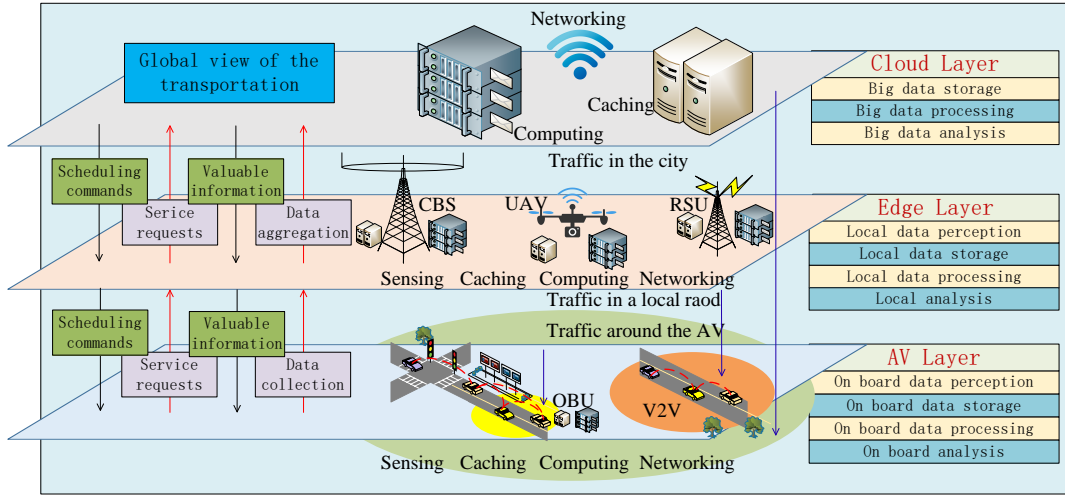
Networking

Global view of the transportation

Caching

Computing

Cloud Layer

Big data storage

Big data processing

Big data analysis

Traffic in the city

Scheduling commands

Valuable information

Serice requests

Data aggregation

CBS

UAV

RSU

Edge Layer

Local data perception

Local data storage

Local data processing

Local analysis

Sensing Caching Computing Networking

Traffic in a local raod

Traffic around the AV

Scheduling commands

Valuable information

Service requests

Data collection

OBU

V2V

AV Layer

On board data perception

On board data storage

On board data processing

On board analysis

Sensing Caching Computing Networking